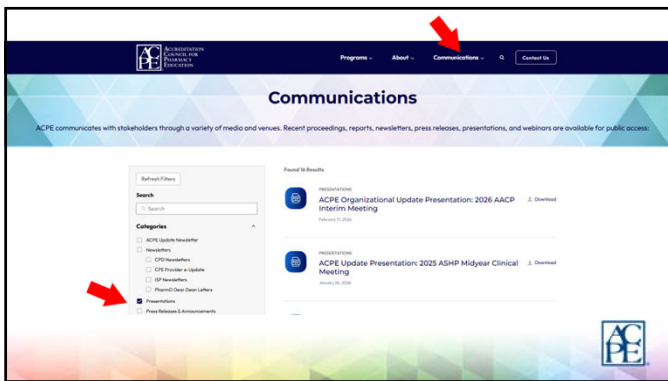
ACPE ACCREDITATION COUNCIL FOR PHARMACY EDUCATION

Programs About Communications Contact Us

Communications

ACPE communicates with stakeholders through a variety of media and venues. Recent proceedings, reports, newsletters, press releases, presentations, and webinars are available for public access:

Refresh Filters

Search

Search

Categories

ACPE Update Newsletter

Newsletters

CPD Newsletters

CPE Provider e-Update

ISP Newsletters

PharmD Dean Letters

Presentations

Press Releases & Announcements

Found 16 Results

PRESENTATIONS

ACPE Organizational Update Presentation: 2026 AACP Interim Meeting

February 17, 2026

Download

PRESENTATIONS

ACPE Update Presentation: 2025 ASHP Midyear Clinical Meeting

January 26, 2026

Download

ACPE